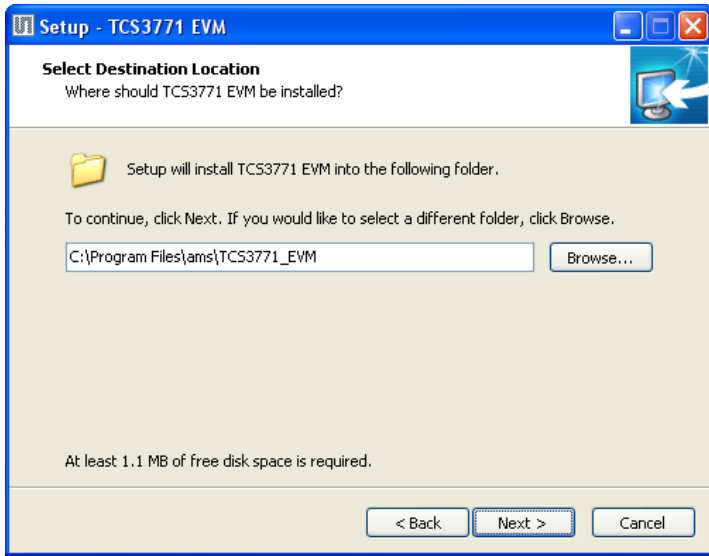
Setup - TCS3771 EVM

Select Destination Location
Where should TCS3771 EVM be installed?

Setup will install TCS3771 EVM into the following folder.

To continue, click Next. If you would like to select a different folder, click Browse.

C:\Program Files\ams\TCS3771_EVM

Browse...

At least 1.1 MB of free disk space is required.

< Back

Next >

Cancel